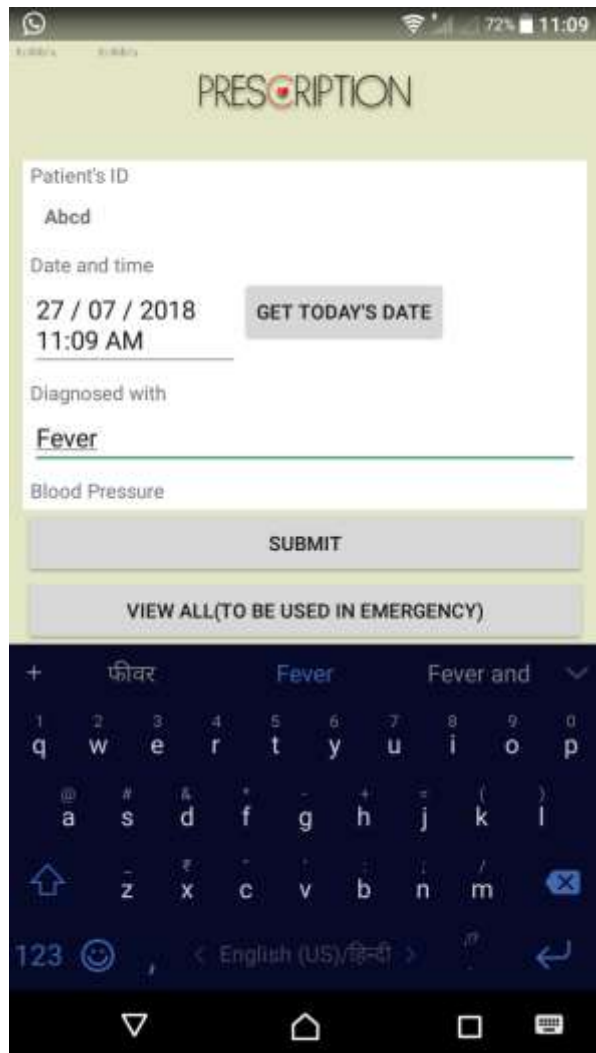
72% 11:09

PRESCRIPTION

Patient's ID

Abcd

Date and time

27 / 07 / 2018
11:09 AM

GET TODAY'S DATE

Diagnosed with

Fever

Blood Pressure

SUBMIT

VIEW ALL(TO BE USED IN EMERGENCY)

+ फीवर Fever Fever and

1 q 2 w 3 e 4 r 5 t 6 y 7 u 8 i 9 o 0 p

@ a # s & d * f - g + h = j ( k ) l

- z ₹ x " c ' v : b ; n / m

123 , < English (US)/हिन्दी > .